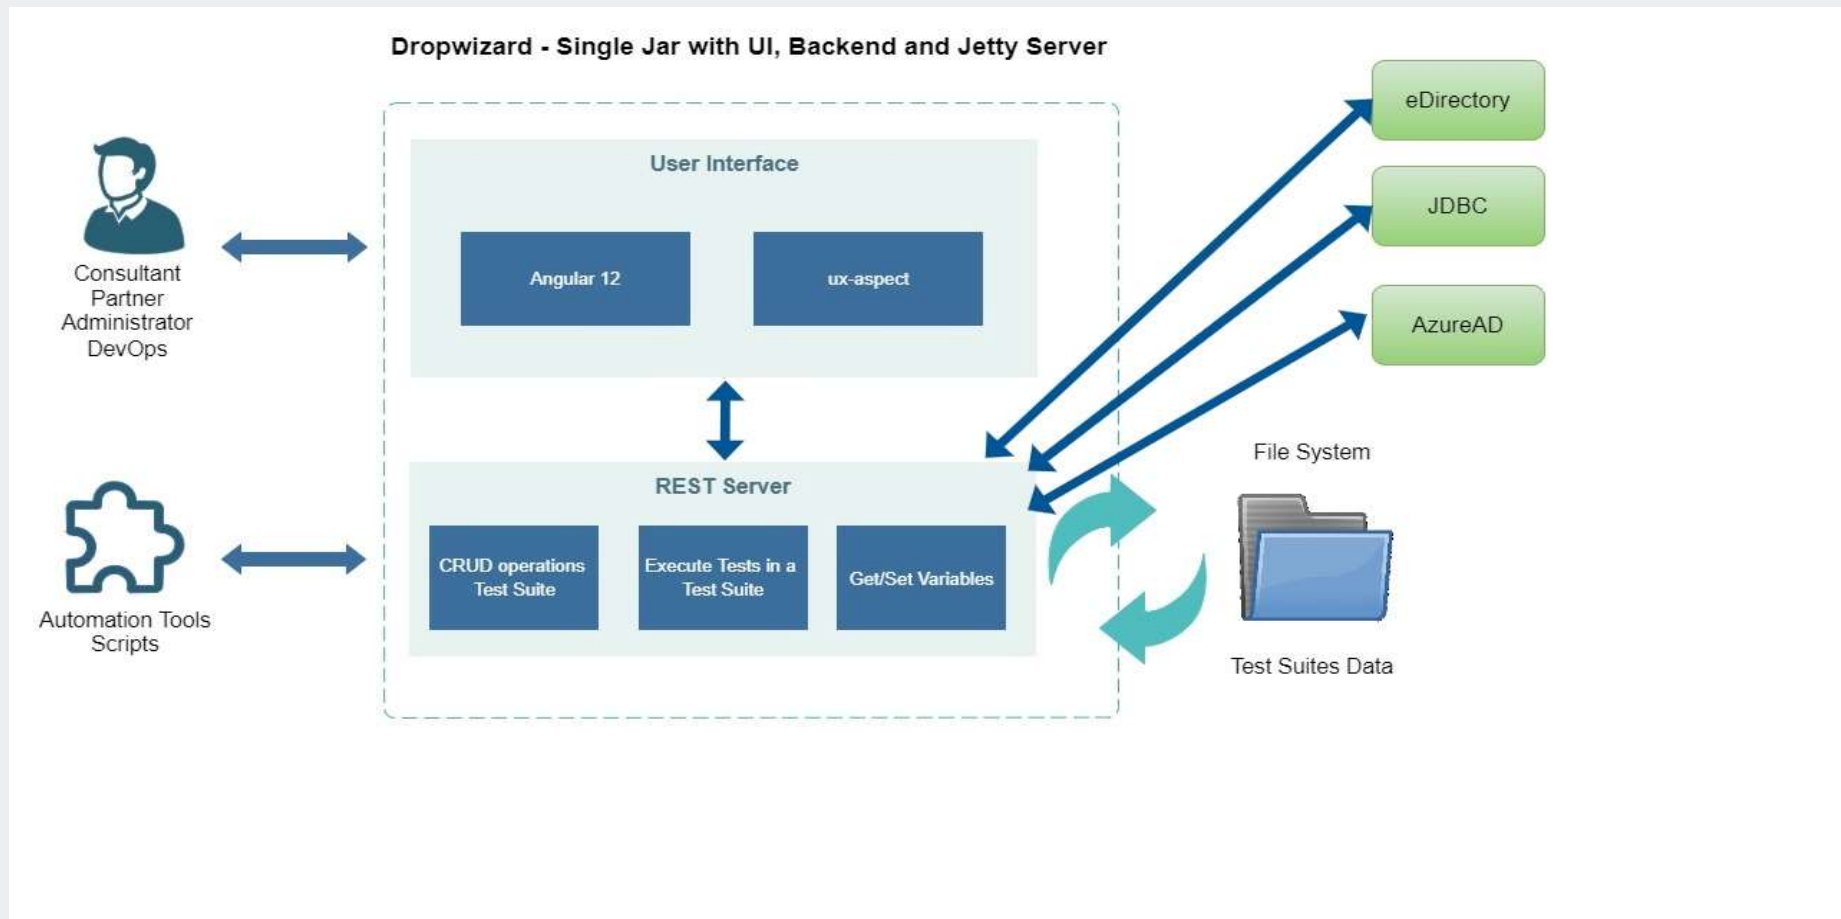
Dropwizard - Single Jar with UI, Backend and Jetty Server

Consultant
Partner
Administrator
DevOps

User Interface

Angular 12

ux-aspect

REST Server

CRUD operations Test Suite

Execute Tests in a Test Suite

Get/Set Variables

Automation Tools
Scripts

eDirectory

JDBC

AzureAD

File System

Test Suites Data